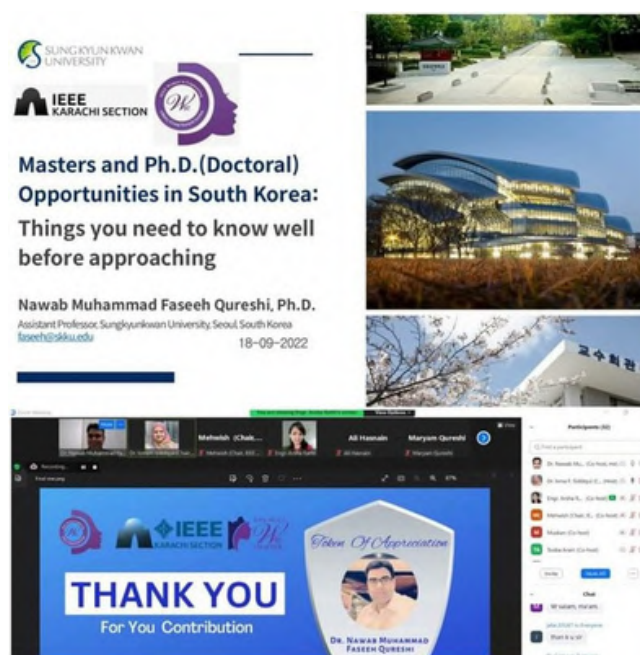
SUNGKYUNKWAN UNIVERSITY

IEEE KARACHI SECTION

WIE

Masters and Ph.D.(Doctoral) Opportunities in South Korea: Things you need to know well before approaching

Nawab Muhammad Faseeh Qureshi, Ph.D.
Assistant Professor, Sungkyunkwan University, Seoul, South Korea
faseeh@skku.edu
18-09-2022

교수회관

Mehwish (Chai...

Ali Hasnain

Maryam Qureshi

Recording...

Participants (32)

Chat

IEEE KARACHI SECTION

THANK YOU
For You Contribution

Token Of Appreciation

DR. NAWAB MUHAMMAD FASEEH QURESHI